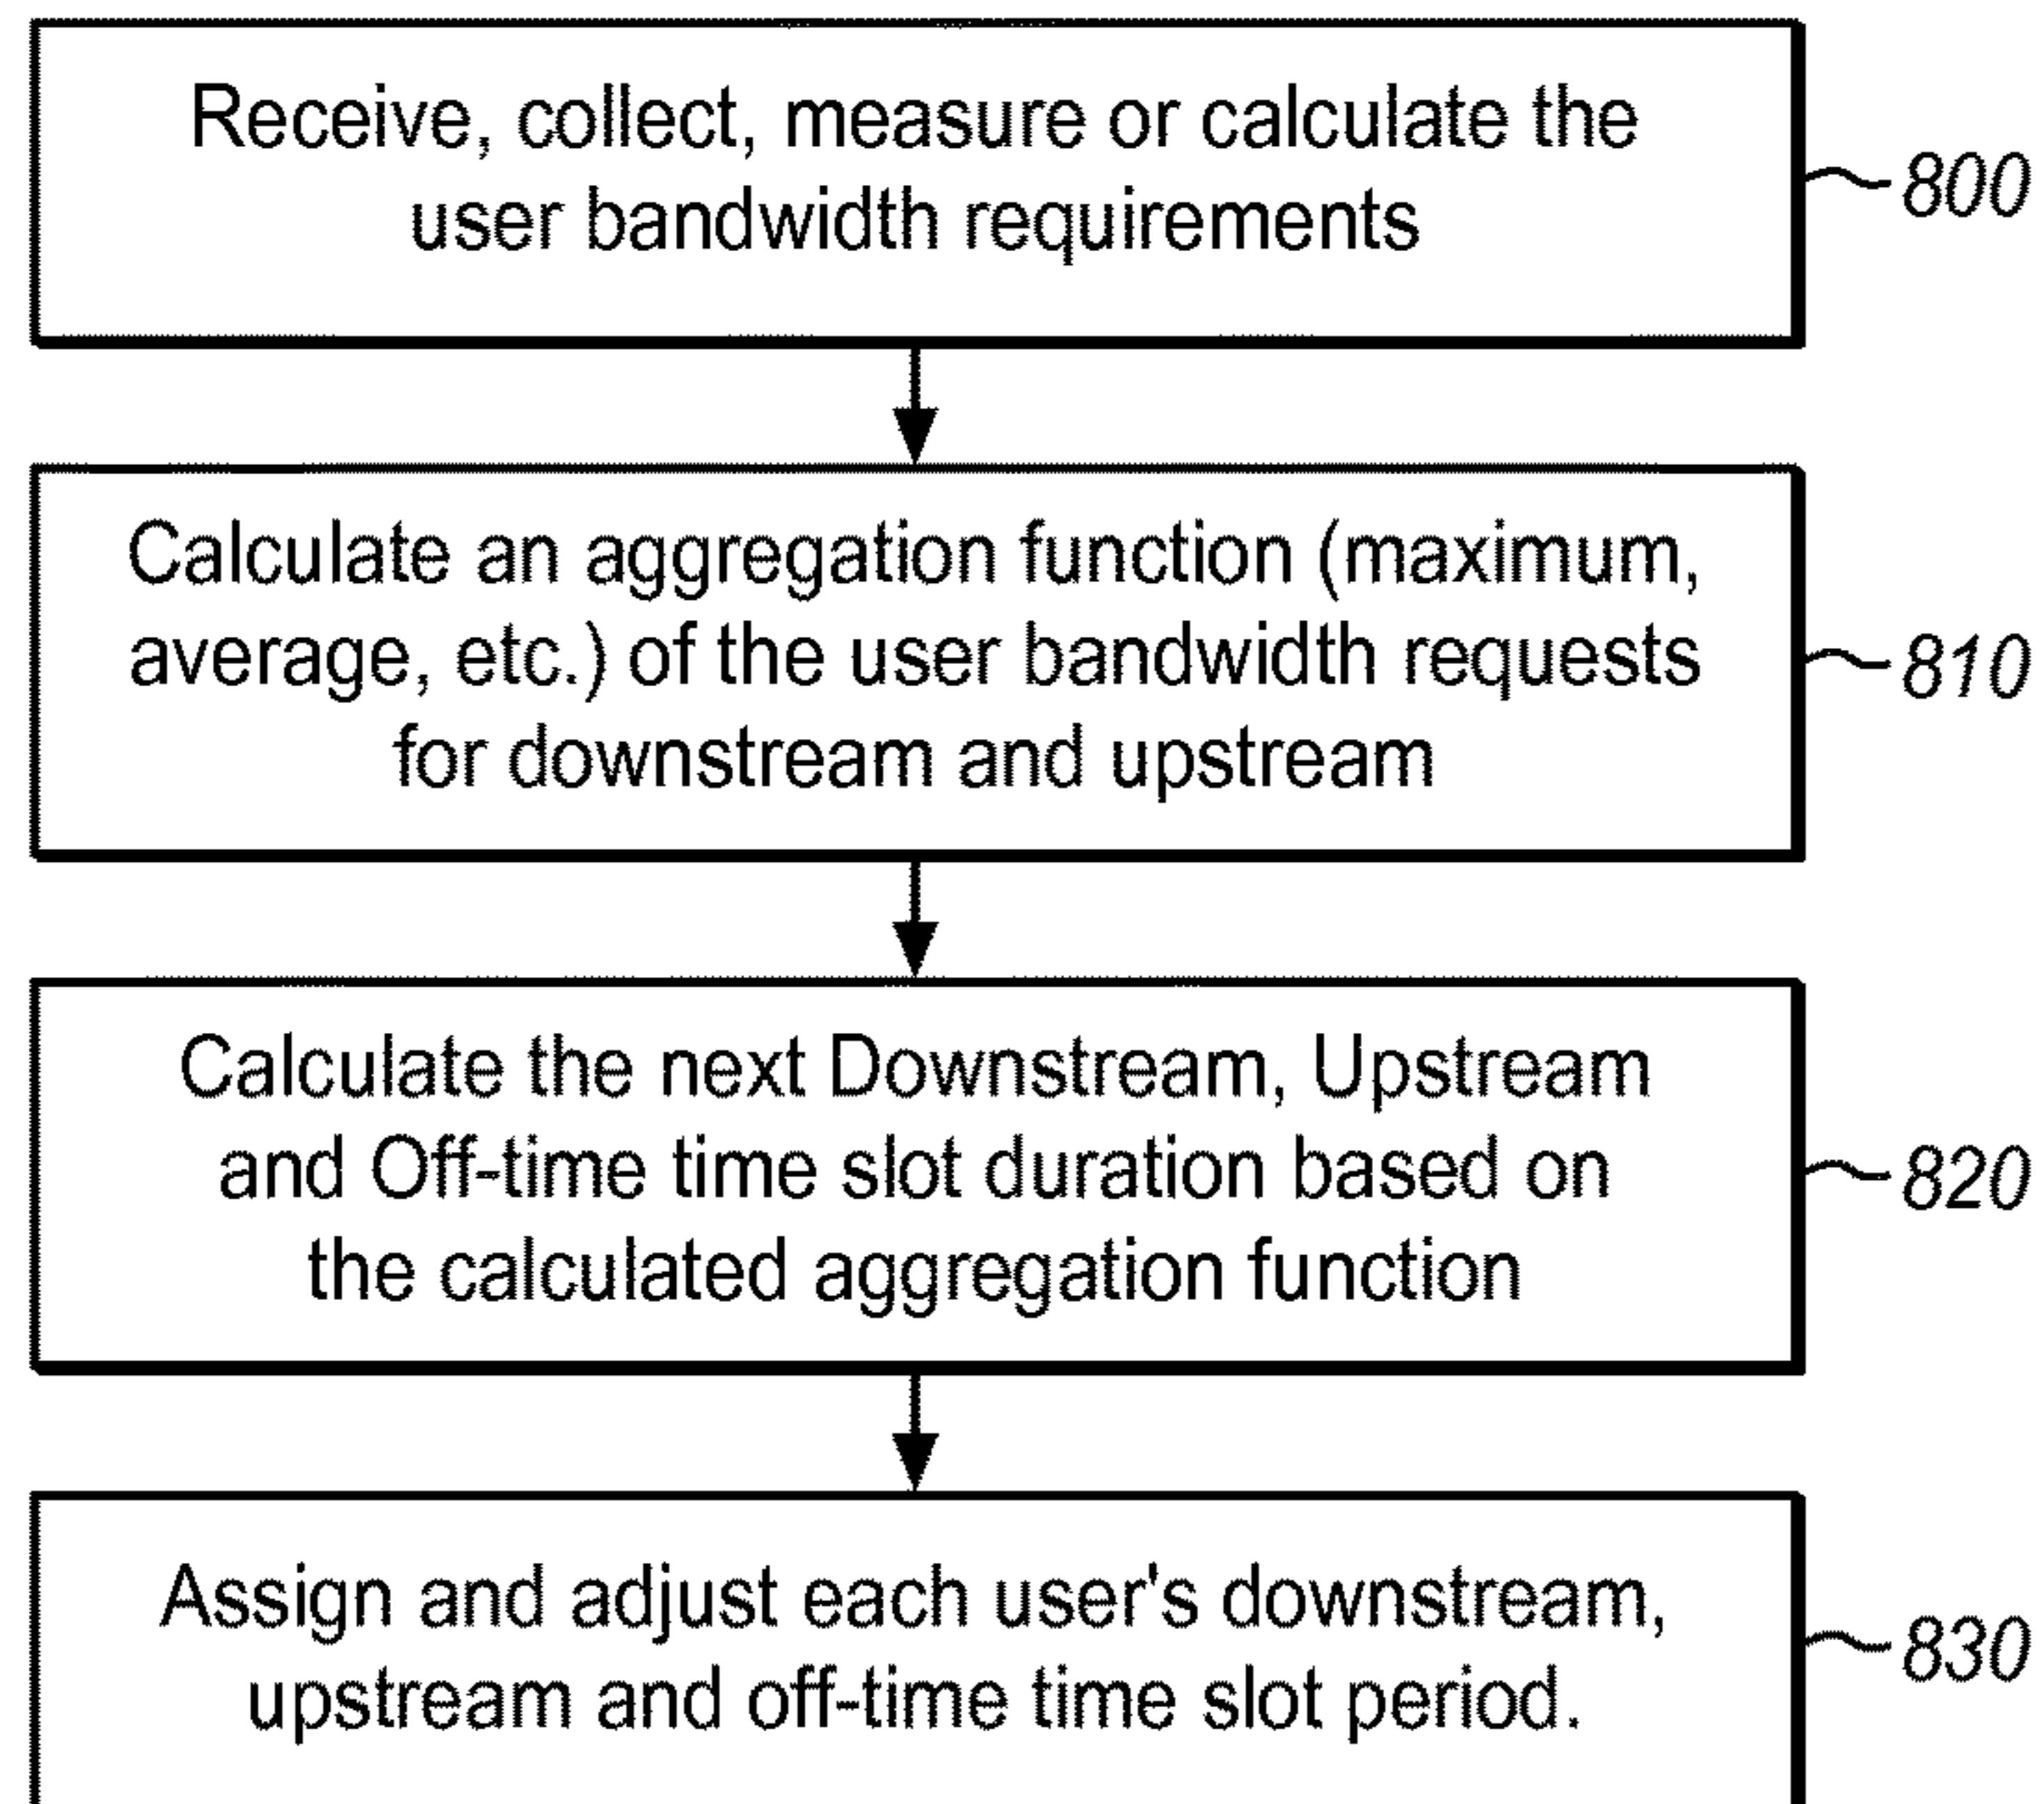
Receive, collect, measure or calculate the user bandwidth requirements

800

Calculate an aggregation function (maximum, average, etc.) of the user bandwidth requests for downstream and upstream

810

Calculate the next Downstream, Upstream and Off-time time slot duration based on the calculated aggregation function

820

Assign and adjust each user's downstream, upstream and off-time time slot period.

830